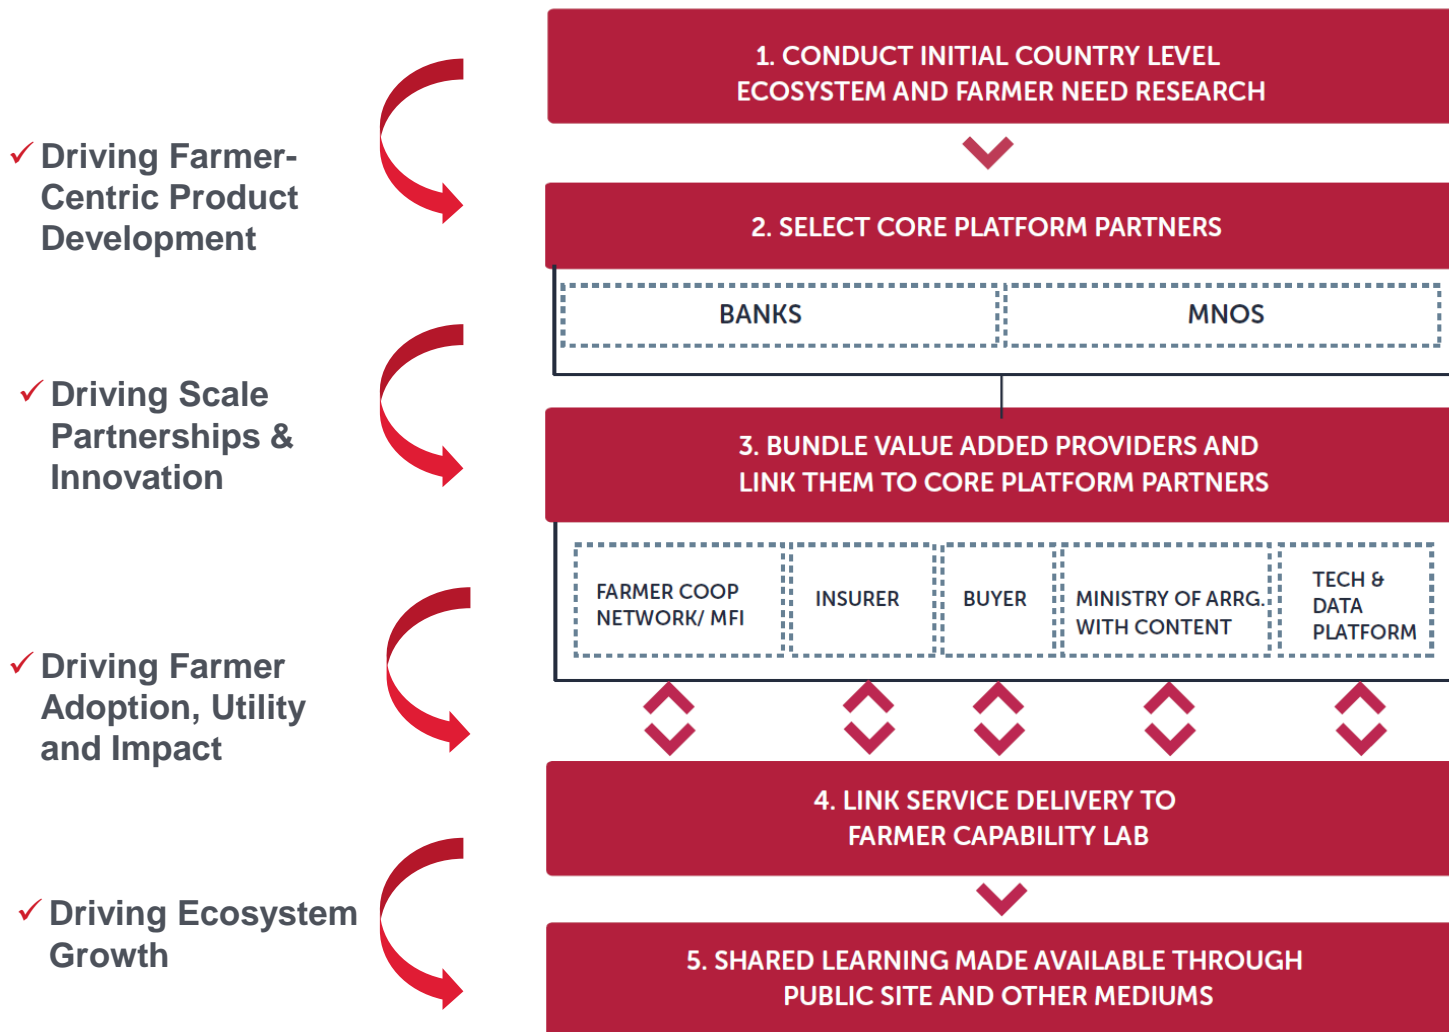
✓ Driving Farmer-Centric Product Development

✓ Driving Scale Partnerships & Innovation

✓ Driving Farmer Adoption, Utility and Impact

✓ Driving Ecosystem Growth

1. CONDUCT INITIAL COUNTRY LEVEL ECOSYSTEM AND FARMER NEED RESEARCH

2. SELECT CORE PLATFORM PARTNERS

BANKS

MNOS

3. BUNDLE VALUE ADDED PROVIDERS AND LINK THEM TO CORE PLATFORM PARTNERS

FARMER COOP NETWORK/ MFI

INSURER

BUYER

MINISTRY OF ARRG. WITH CONTENT

TECH & DATA PLATFORM

4. LINK SERVICE DELIVERY TO FARMER CAPABILITY LAB

5. SHARED LEARNING MADE AVAILABLE THROUGH PUBLIC SITE AND OTHER MEDIUMS